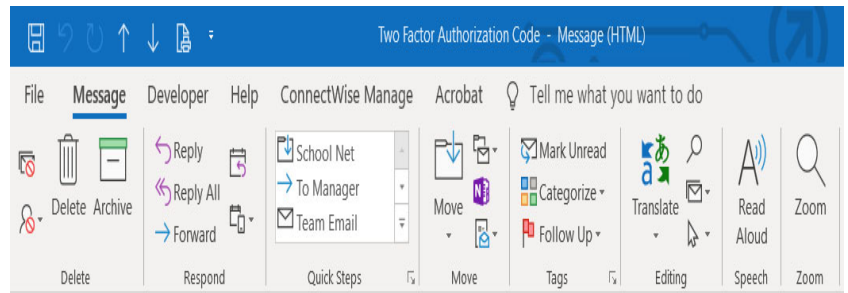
Two Factor Authorization Code - Message (HTML)

File Message Developer Help ConnectWise Manage Acrobat Tell me what you want to do

Delete Archive

Reply
Reply All
Forward

School Net
To Manager
Team Email

Move

Mark Unread
Categorize
Follow Up

Translate

Read Aloud

Zoom

Delete Respond Quick Steps Move Tags Editing Speech Zoom